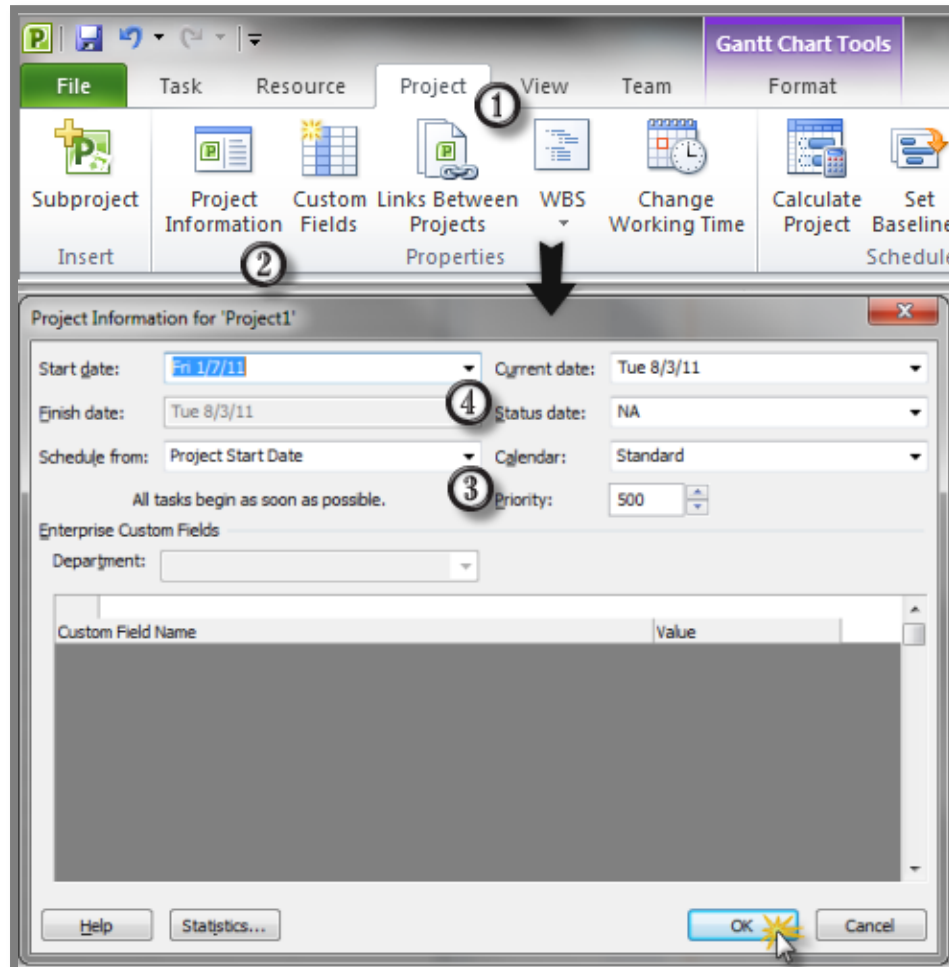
Gantt Chart Tools

File Task Resource Project View Team Format

1

Subproject
Insert

Project Information Custom Fields Links Between Projects WBS Change Working Time
Properties

Calculate Project Set Baseline
Schedule

2

Project Information for 'Project1'

Start date: Fri 1/7/11
Current date: Tue 8/3/11
Finish date: Tue 8/3/11
4
Status date: NA
Schedule from: Project Start Date
Calendar: Standard
All tasks begin as soon as possible.
3
Priority: 500
Enterprise Custom Fields
Department:

Custom Field Name | Value

Help Statistics... OK Cancel